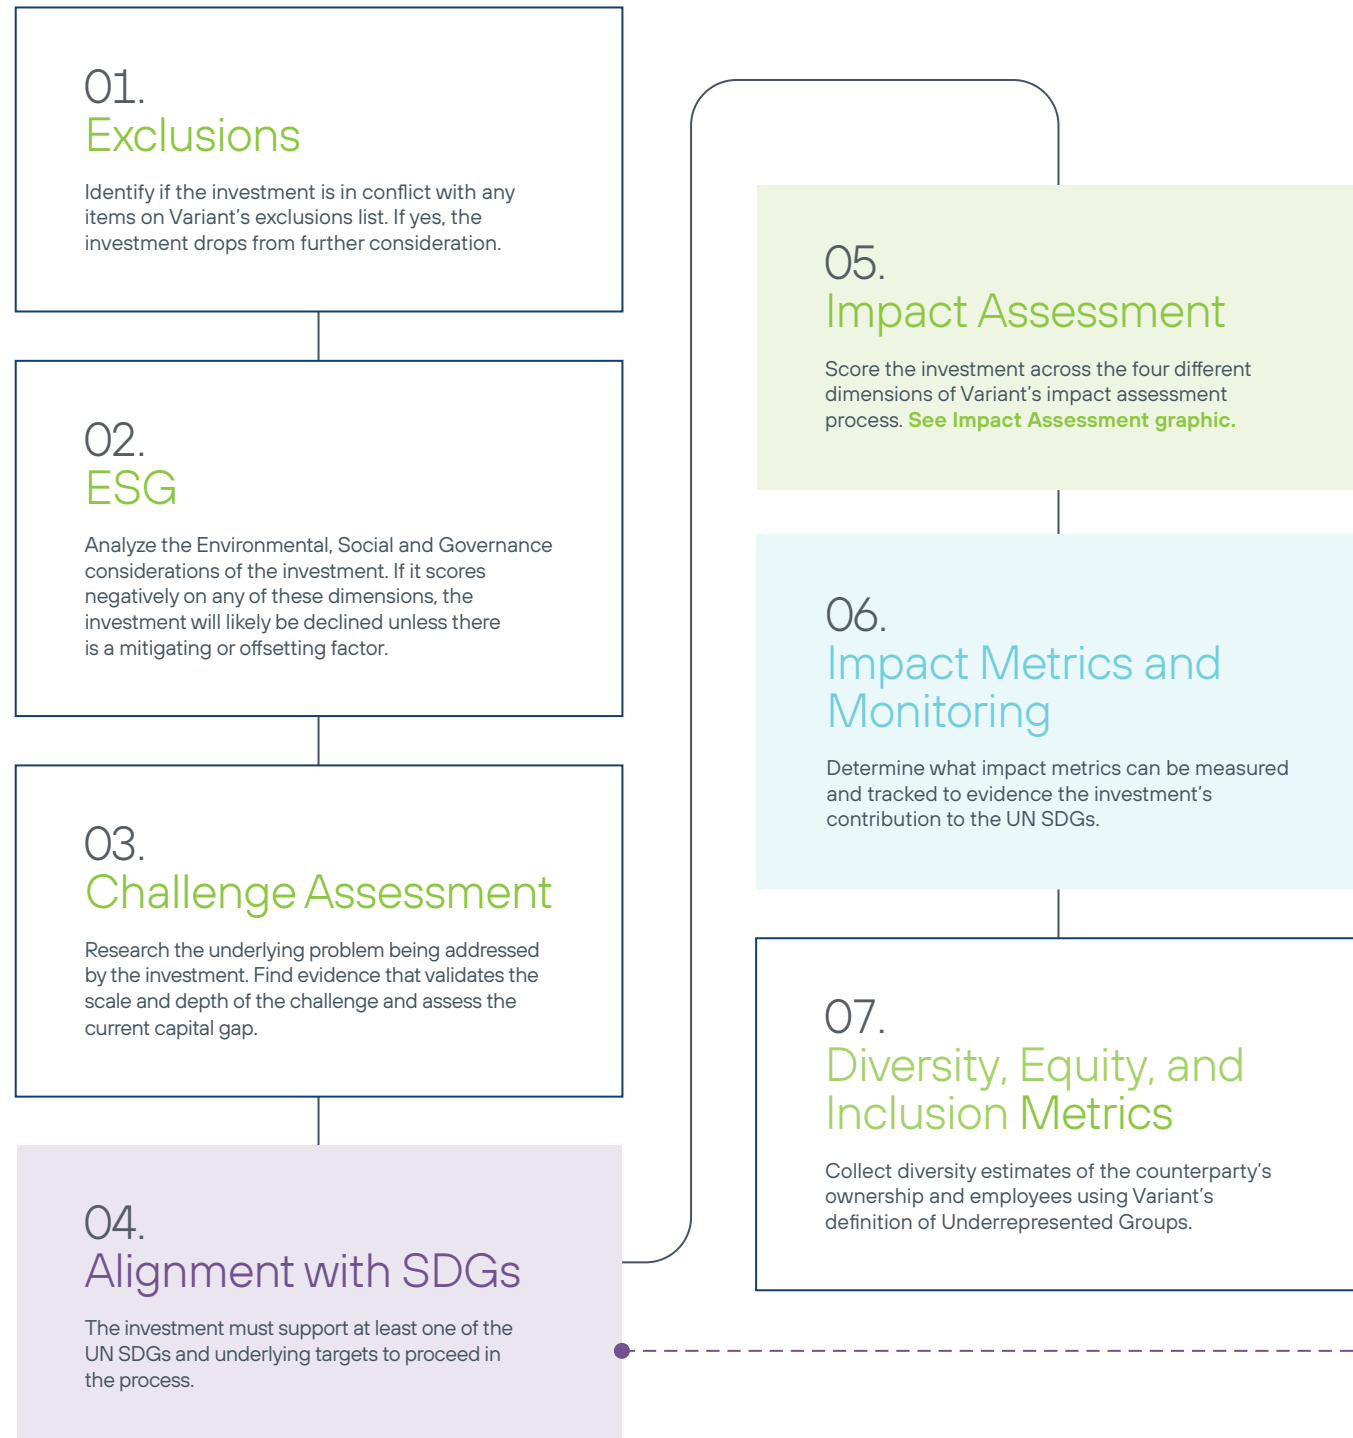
01.
Exclusions

Identify if the investment is in conflict with any items on Variant's exclusions list. If yes, the investment drops from further consideration.

02.
ESG

Analyze the Environmental, Social and Governance considerations of the investment. If it scores negatively on any of these dimensions, the investment will likely be declined unless there is a mitigating or offsetting factor.

03.
Challenge Assessment

Research the underlying problem being addressed by the investment. Find evidence that validates the scale and depth of the challenge and assess the current capital gap.

04.
Alignment with SDGs

The investment must support at least one of the UN SDGs and underlying targets to proceed in the process.

05.
Impact Assessment

Score the investment across the four different dimensions of Variant's impact assessment process. See Impact Assessment graphic.

06.
Impact Metrics and Monitoring

Determine what impact metrics can be measured and tracked to evidence the investment's contribution to the UN SDGs.

07.
Diversity, Equity, and Inclusion Metrics

Collect diversity estimates of the counterparty's ownership and employees using Variant's definition of Underrepresented Groups.